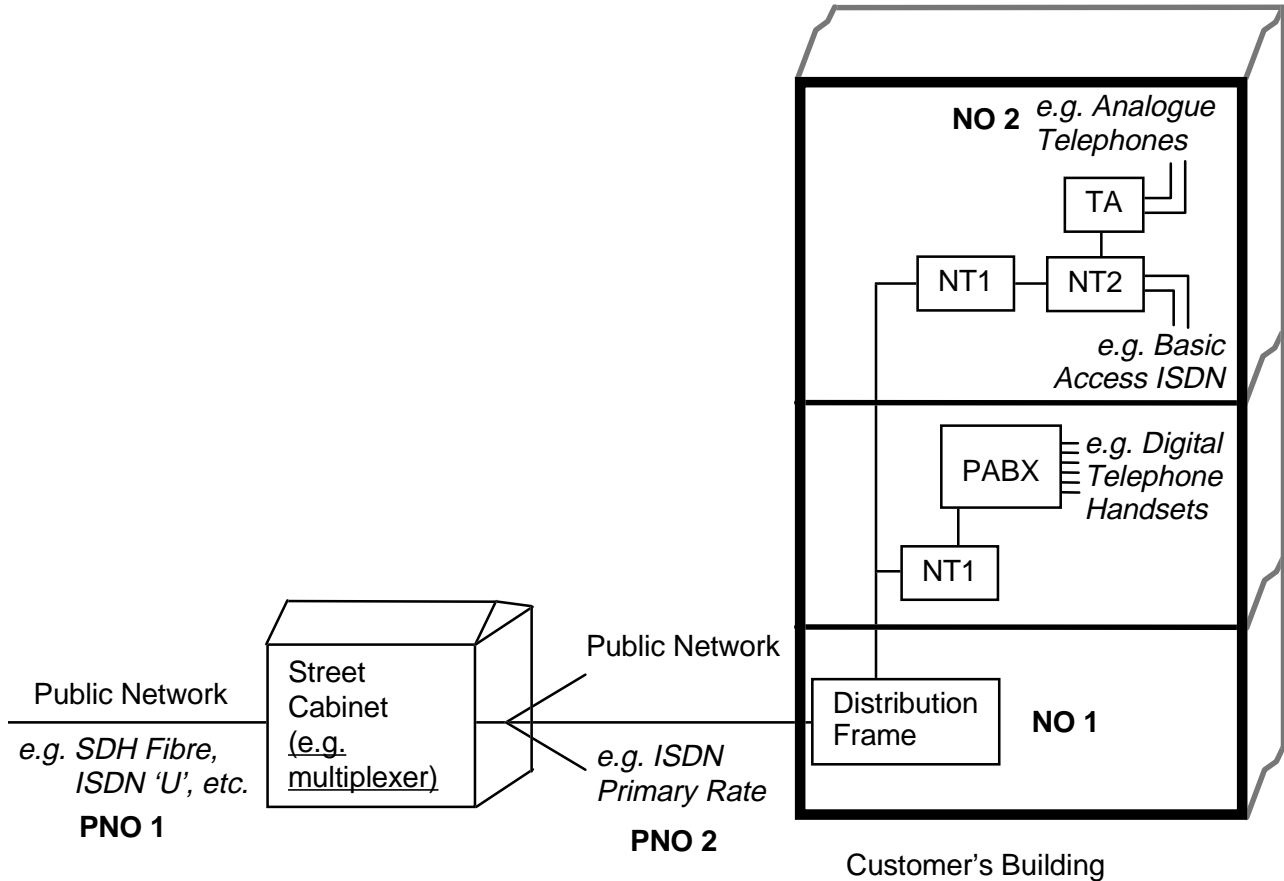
NO 2 *e.g. Analogue Telephones*

TA

NT1

NT2

*e.g. Basic Access ISDN*

PABX

*e.g. Digital Telephone Handsets*

NT1

Public Network

Street Cabinet (e.g. multiplexer)

Public Network

*e.g. SDH Fibre, ISDN 'U', etc.*

PNO 1

*e.g. ISDN Primary Rate*

PNO 2

Distribution Frame

NO 1

Customer's Building